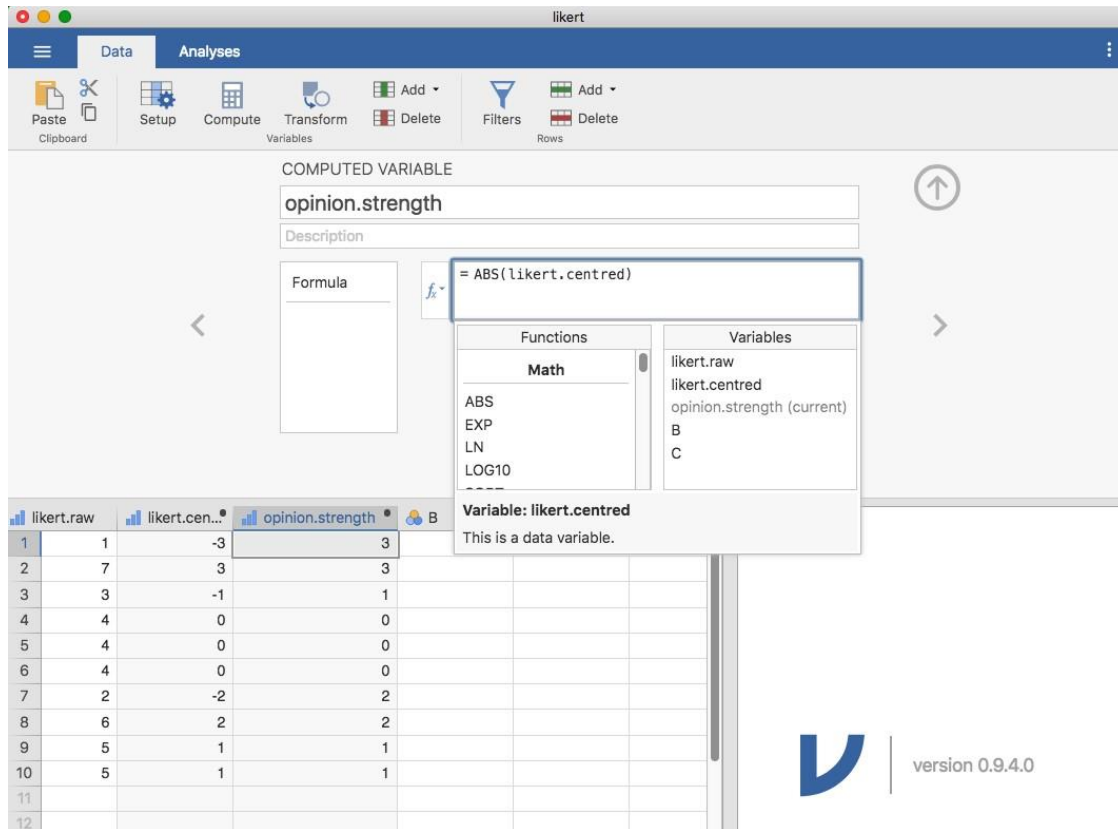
likert

Data Analyses

Paste
Clipboard
Setup Compute Transform
Variables
Add
Delete
Filters
Add
Delete
Rows

COMPUTED VARIABLE
opinion.strength
Description

Formula

$f_x$ = ABS(likert.centred)

| Functions |
|---|
| Math |
| ABS |
| EXP |
| LN |
| LOG10 |

| Variables |
|---|
| likert.raw |
| likert.centred |
| opinion.strength (current) |
| B |
| C |

Variable: likert.centred
This is a data variable.

| | likert.raw | likert.cen... | opinion.strength | B |
|---|---|---|---|---|
| 1 | 1 | -3 | 3 | |
| 2 | 7 | 3 | 3 | |
| 3 | 3 | -1 | 1 | |
| 4 | 4 | 0 | 0 | |
| 5 | 4 | 0 | 0 | |
| 6 | 4 | 0 | 0 | |
| 7 | 2 | -2 | 2 | |
| 8 | 6 | 2 | 2 | |
| 9 | 5 | 1 | 1 | |
| 10 | 5 | 1 | 1 | |
| 11 | | | | |
| 12 | | | | |

version 0.9.4.0